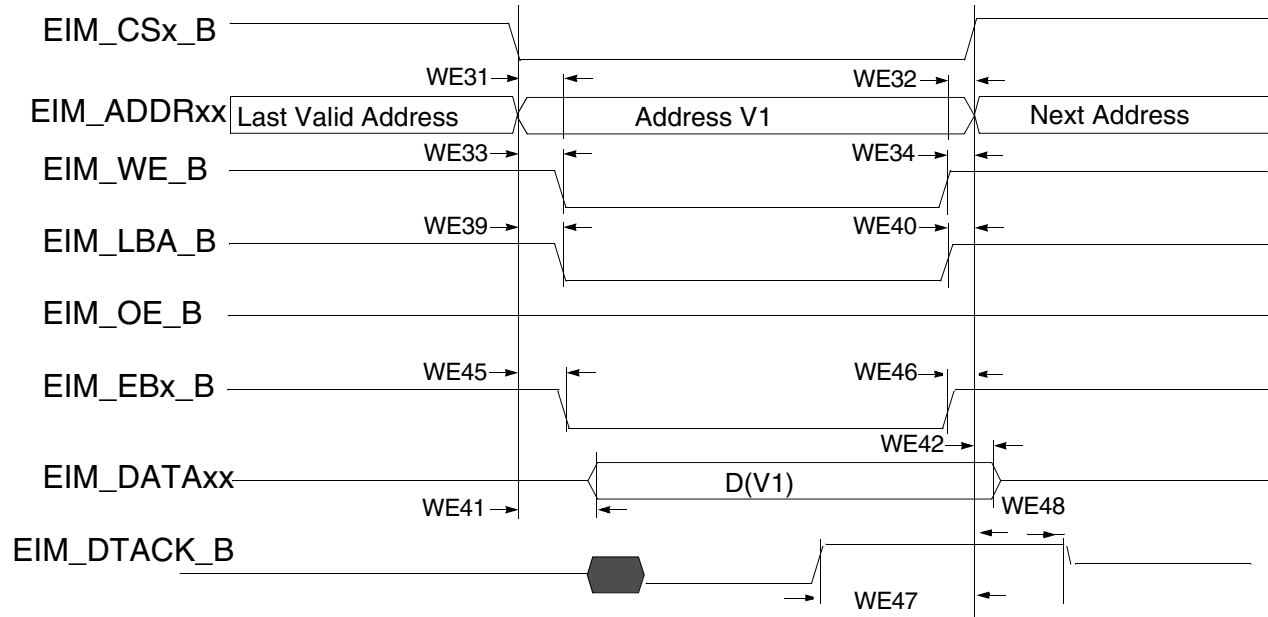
EIM_CSx_B

WE31

WE32

EIM_ADDRxx

Last Valid Address

Address V1

Next Address

WE33

WE34

EIM_WE_B

WE39

WE40

EIM_LBA_B

EIM_OE_B

WE45

WE46

EIM_EBx_B

WE42

EIM_DATAxx

D(V1)

WE41

WE48

EIM_DTACK_B

WE47